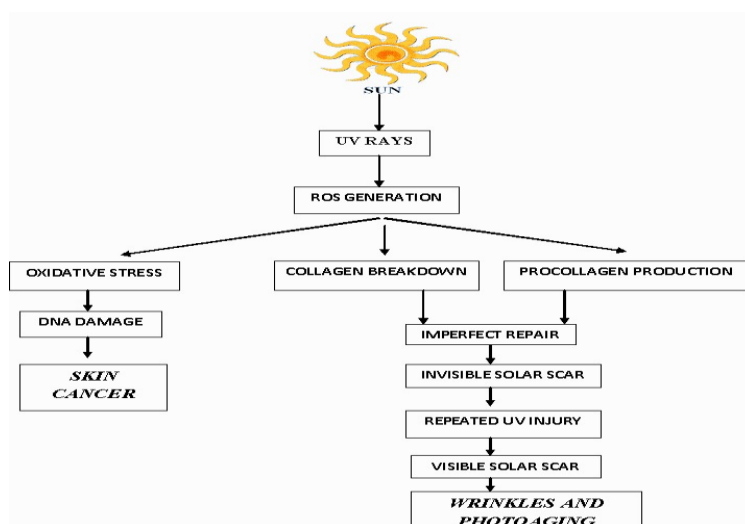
SUN

UV RAYS

ROS GENERATION

OXIDATIVE STRESS

DNA DAMAGE

SKIN CANCER

COLLAGEN BREAKDOWN

PROCOLLAGEN PRODUCTION

IMPERFECT REPAIR

INVISIBLE SOLAR SCAR

REPEATED UV INJURY

VISIBLE SOLAR SCAR

WRINKLES AND PHOTOAGING